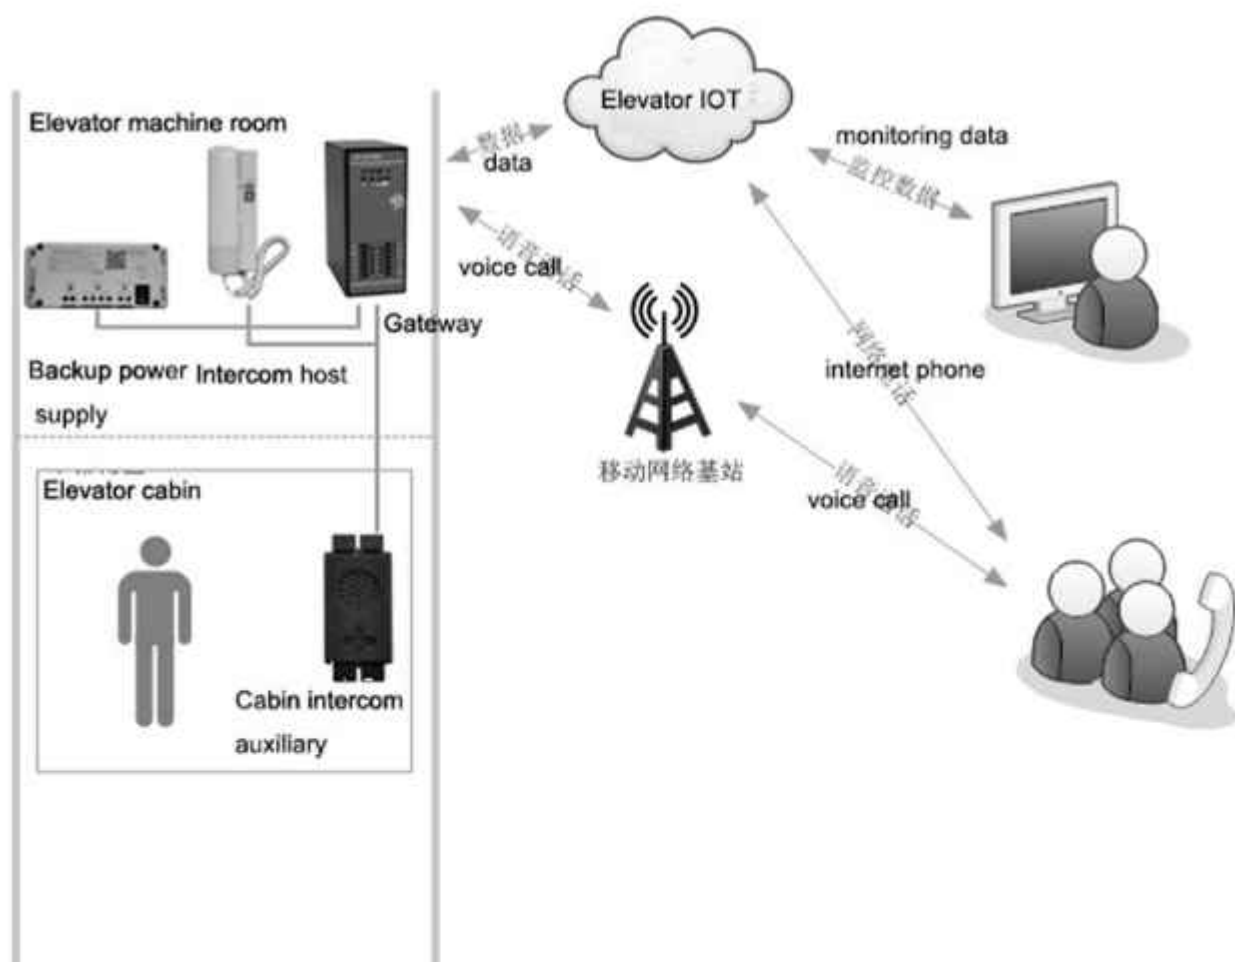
Elevator IOT

Elevator machine room

数据
data

monitoring data
监控数据

语音通话
voice call

Gateway

Backup power supply

Intercom host

网络电话
internet phone

移动网络基站

语音通话
voice call

Elevator cabin

Cabin intercom auxiliary